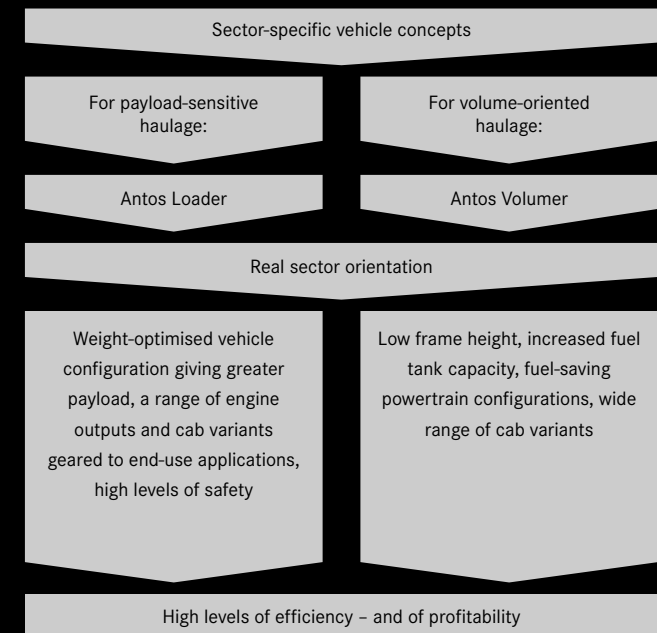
Sector-specific vehicle concepts

For payload-sensitive haulage:

For volume-oriented haulage:

Antos Loader

Antos Volumer

Real sector orientation

Weight-optimised vehicle configuration giving greater payload, a range of engine outputs and cab variants geared to end-use applications, high levels of safety

Low frame height, increased fuel tank capacity, fuel-saving powertrain configurations, wide range of cab variants

High levels of efficiency – and of profitability